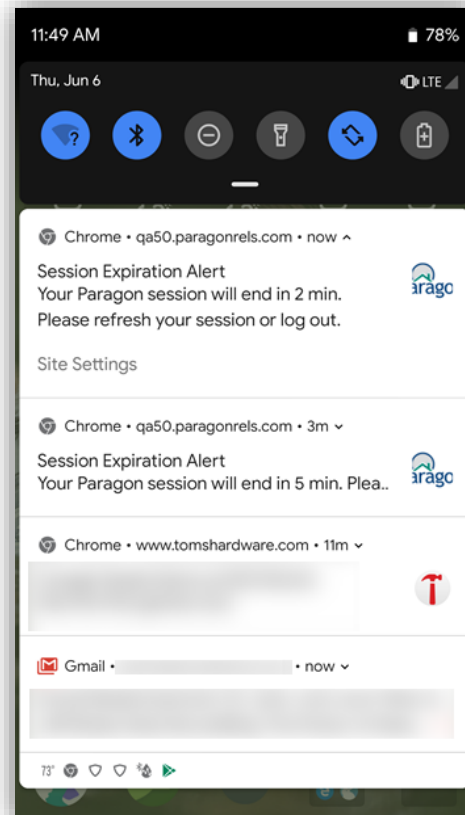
11:49 AM
78%

Thu, Jun 6
LTE

Chrome • qa50.paragonrels.com • now
Session Expiration Alert
Your Paragon session will end in 2 min.
Please refresh your session or log out.
arago

Site Settings

Chrome • qa50.paragonrels.com • 3m
Session Expiration Alert
Your Paragon session will end in 5 min. Plea..
arago

Chrome • www.tomshardware.com • 11m
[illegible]

Gmail • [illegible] • now
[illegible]

73°